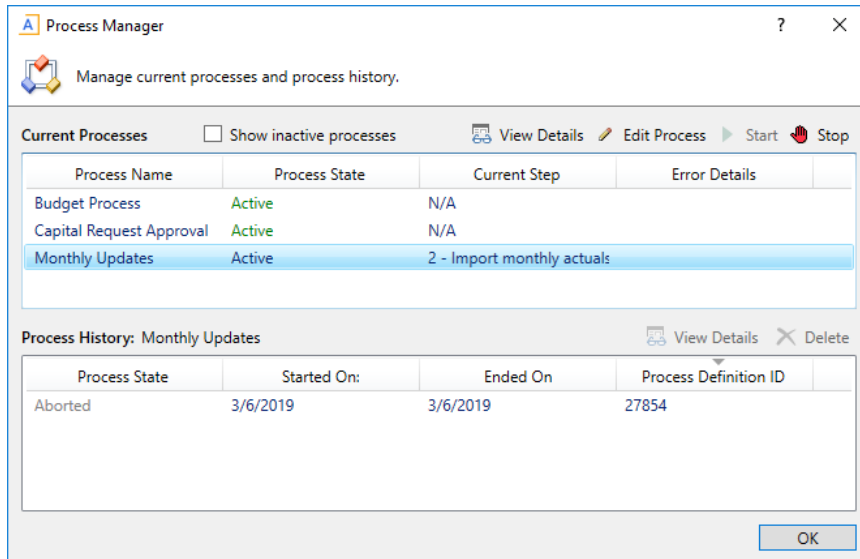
A Process Manager ? ×

Manage current processes and process history.

Current Processes Show inactive processes View Details Edit Process Start Stop

| Process Name | Process State | Current Step | Error Details |
|---|---|---|---|
| Budget Process | Active | N/A | |
| Capital Request Approval | Active | N/A | |
| Monthly Updates | Active | 2 - Import monthly actuals | |

Process History: Monthly Updates View Details Delete

| Process State | Started On: | Ended On | Process Definition ID |
|---|---|---|---|
| Aborted | 3/6/2019 | 3/6/2019 | 27854 |

OK